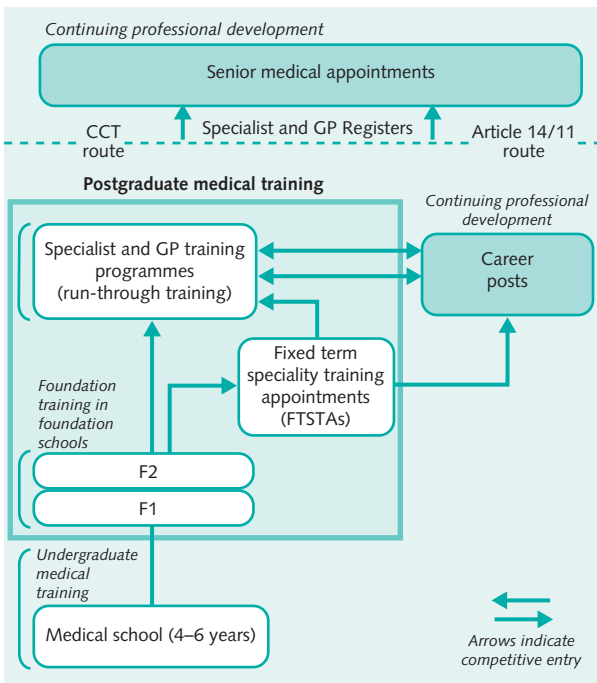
Continuing professional development

Senior medical appointments

CCT route

Specialist and GP Registers

Article 14/11 route

Postgraduate medical training

Continuing professional development

Specialist and GP training programmes (run-through training)

Career posts

Fixed term speciality training appointments (FTSTAs)

Foundation training in foundation schools

F2

F1

Undergraduate medical training

Medical school (4–6 years)

Arrows indicate competitive entry